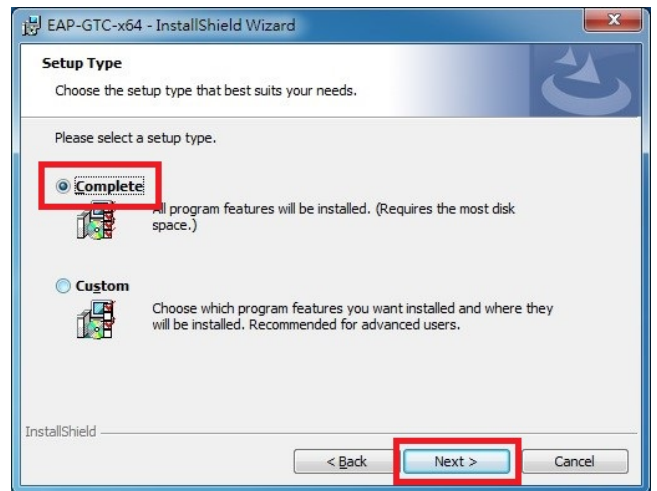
EAP-GTC-x64 - InstallShield Wizard

Setup Type

Choose the setup type that best suits your needs.

Please select a setup type.

Complete

All program features will be installed. (Requires the most disk space.)

Custom

Choose which program features you want installed and where they will be installed. Recommended for advanced users.

InstallShield

< Back

Next >

Cancel